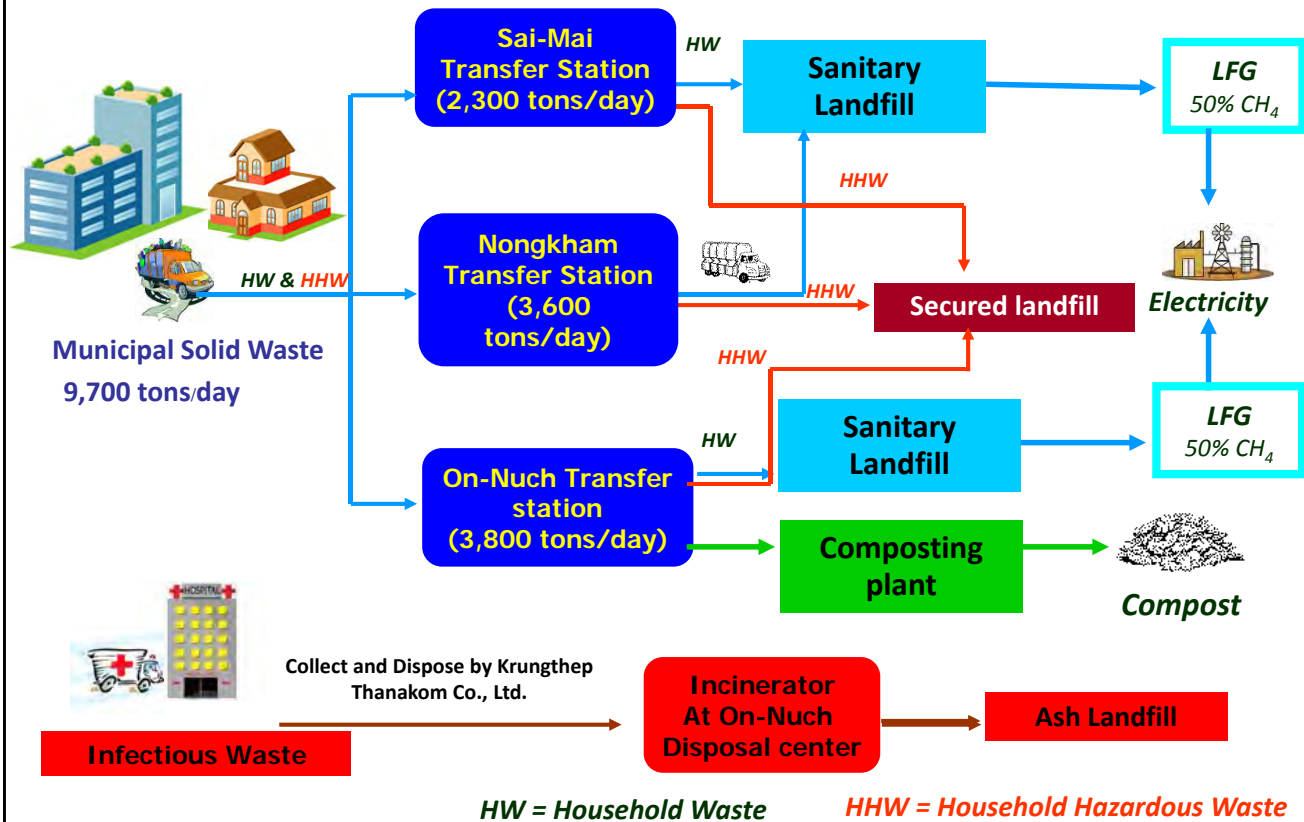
Municipal Solid Waste
9,700 tons/day

HW & HHW

Sai-Mai Transfer Station (2,300 tons/day)

HW

Sanitary Landfill

LFG
50% $CH_4$

HHW

Nongkham Transfer Station (3,600 tons/day)

HHW

Secured landfill

Electricity

HHW

HW

Sanitary Landfill

LFG
50% $CH_4$

On-Nuch Transfer station (3,800 tons/day)

Composting plant

Compost

HOSPITAL

Collect and Dispose by Krungthep Thanakom Co., Ltd.

Infectious Waste

Incinerator At On-Nuch Disposal center

Ash Landfill

HW = Household Waste

HHW = Household Hazardous Waste